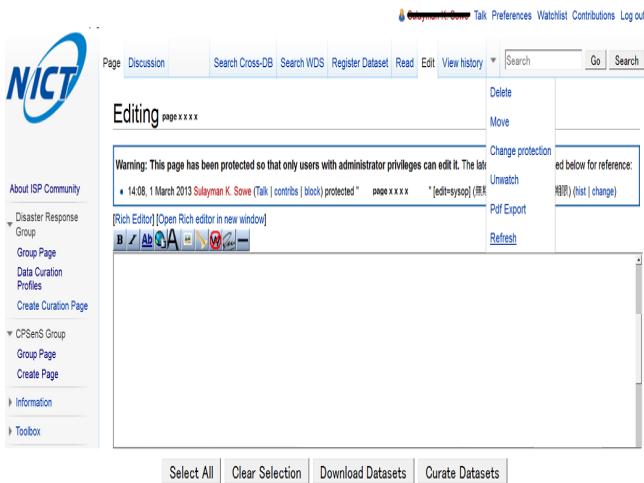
Sulayman K. Sowe Talk Preferences Watchlist Contributions Log out

NICT

Page Discussion Search Cross-DB Search WDS Register Dataset Read Edit View history ▾ Search Go Search

Editing page x x x x

Delete
Move
Change protection
Unwatch
Pdf Export
Refresh

Warning: This page has been protected so that only users with administrator privileges can edit it. The late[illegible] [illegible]ed below for reference:

• 14:08, 1 March 2013 Sulayman K. Sowe (Talk | contribs | block) protected " page x x x x " [edit=sysop] ([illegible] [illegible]) (hist | change)

[Rich Editor] [Open Rich editor in new window]

About ISP Community
Disaster Response Group
Group Page
Data Curation Profiles
Create Curation Page
CPSenS Group
Group Page
Create Page
Information
Toolbox

Select All Clear Selection Download Datasets Curate Datasets